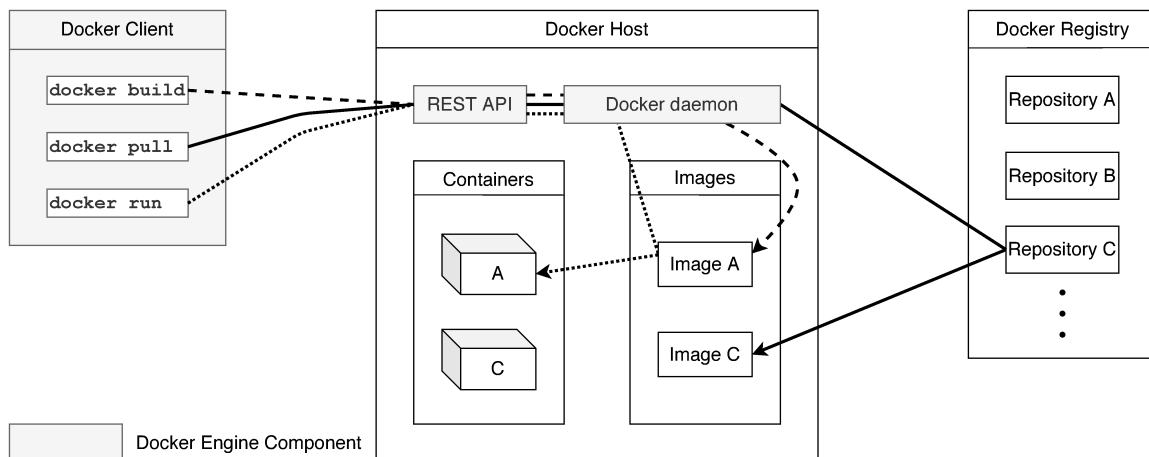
Docker Client

docker build

docker pull

docker run

Docker Host

REST API

Docker daemon

Containers

A

C

Images

Image A

Image C

Docker Registry

Repository A

Repository B

Repository C

Docker Engine Component